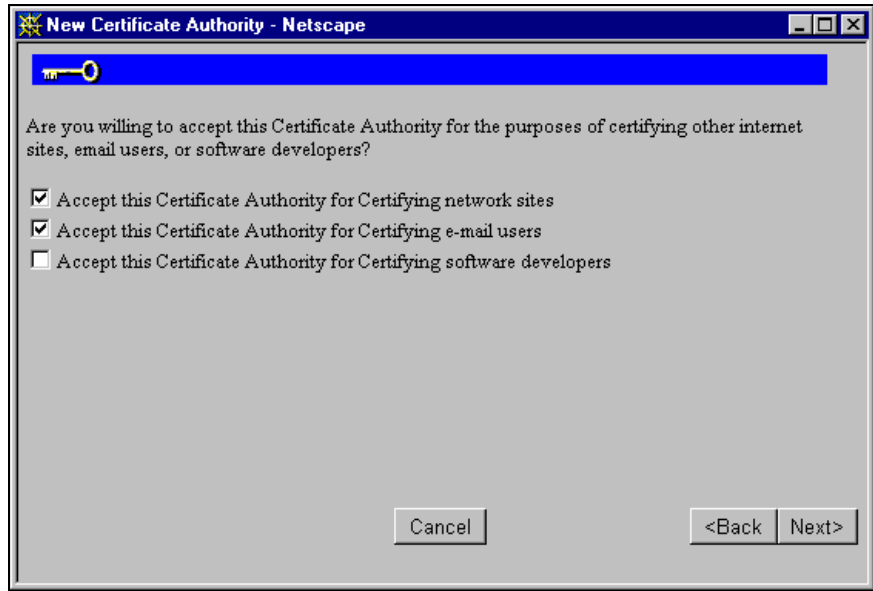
New Certificate Authority - Netscape

Are you willing to accept this Certificate Authority for the purposes of certifying other internet sites, email users, or software developers?

☑ Accept this Certificate Authority for Certifying network sites
☑ Accept this Certificate Authority for Certifying e-mail users
☐ Accept this Certificate Authority for Certifying software developers

Cancel

<Back Next>